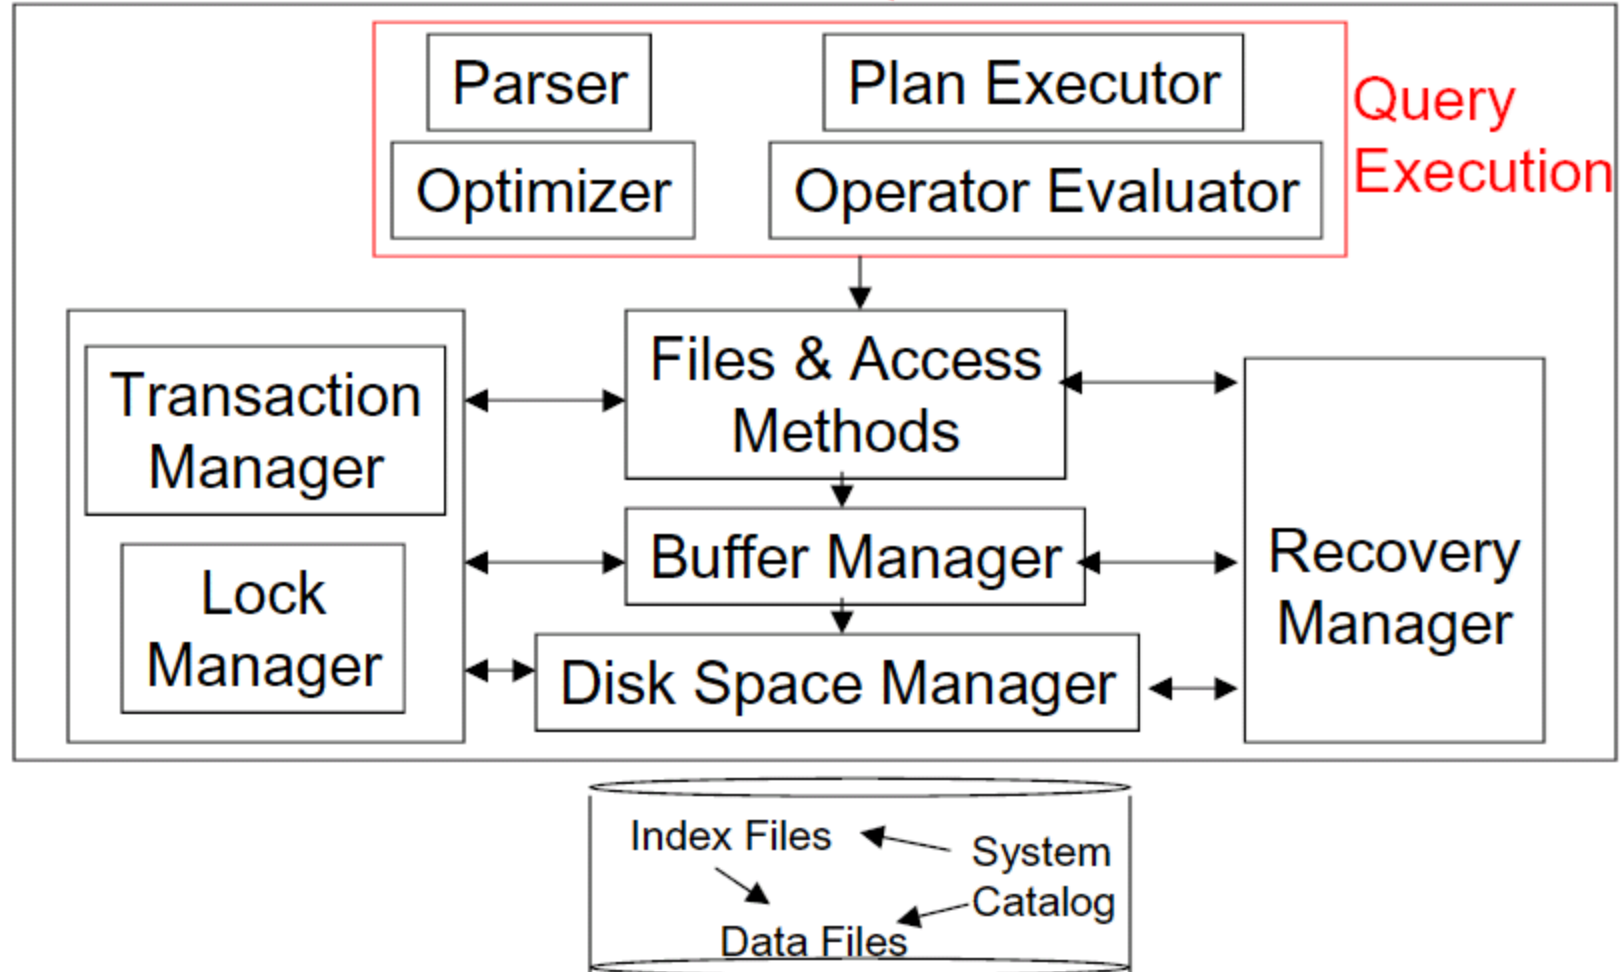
Parser

Plan Executor

Optimizer

Operator Evaluator

Query Execution

Transaction Manager

Lock Manager

Files & Access Methods

Buffer Manager

Disk Space Manager

Recovery Manager

Index Files

System Catalog

Data Files